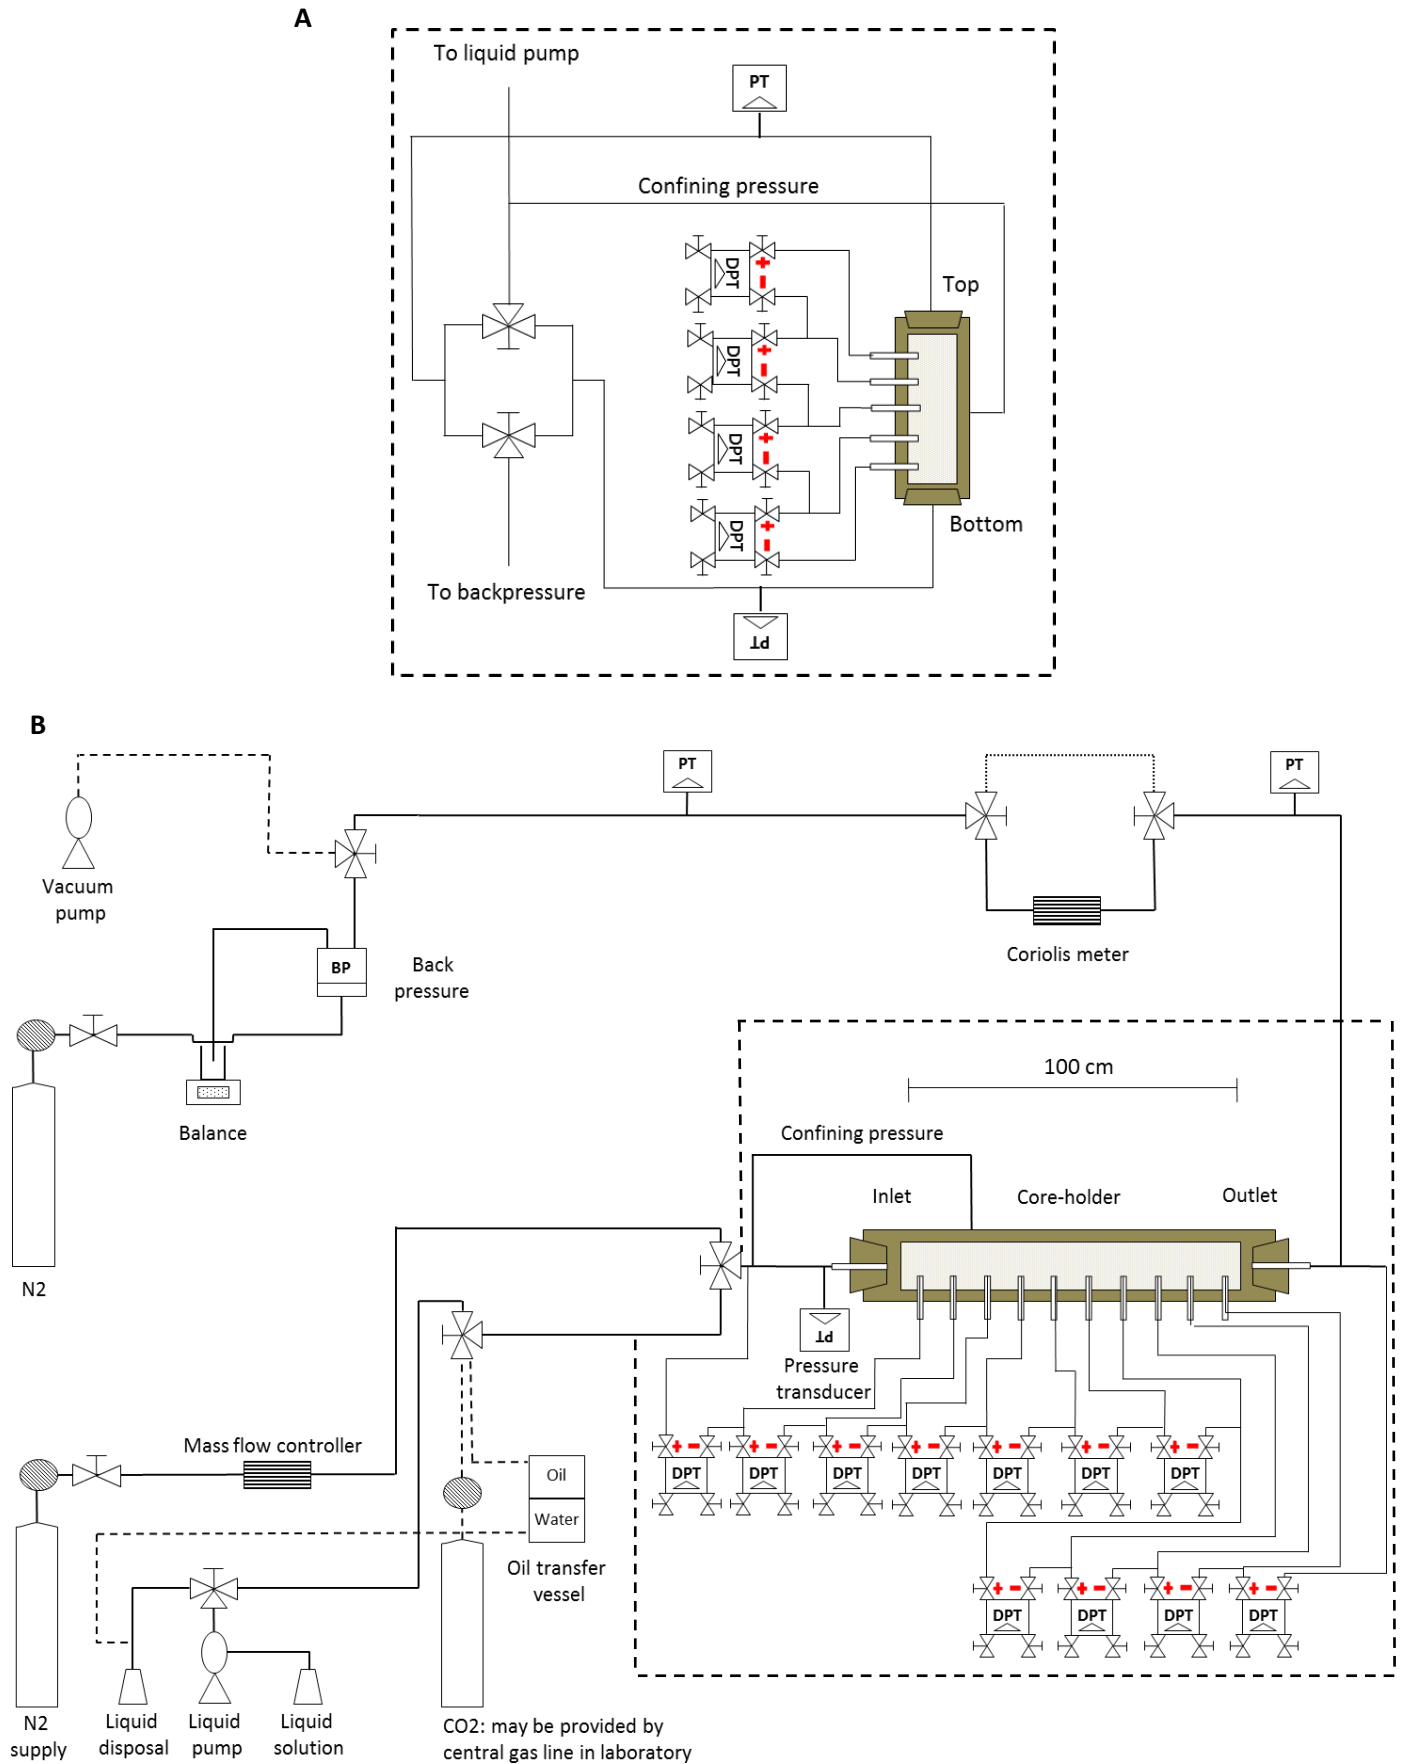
A

To liquid pump

PT

Confining pressure

DPT
DPT
DPT
DPT

Top

Bottom

To backpressure

PT

B

Vacuum pump

PT

PT

BP

Back pressure

Coriolis meter

Balance

100 cm

Confining pressure

Inlet

Core-holder

Outlet

N2

PT

Pressure transducer

Mass flow controller

Oil

Water

DPT DPT DPT DPT DPT DPT DPT

Oil transfer vessel

DPT DPT DPT DPT

N2 supply

Liquid disposal

Liquid pump

Liquid solution

CO2: may be provided by central gas line in laboratory